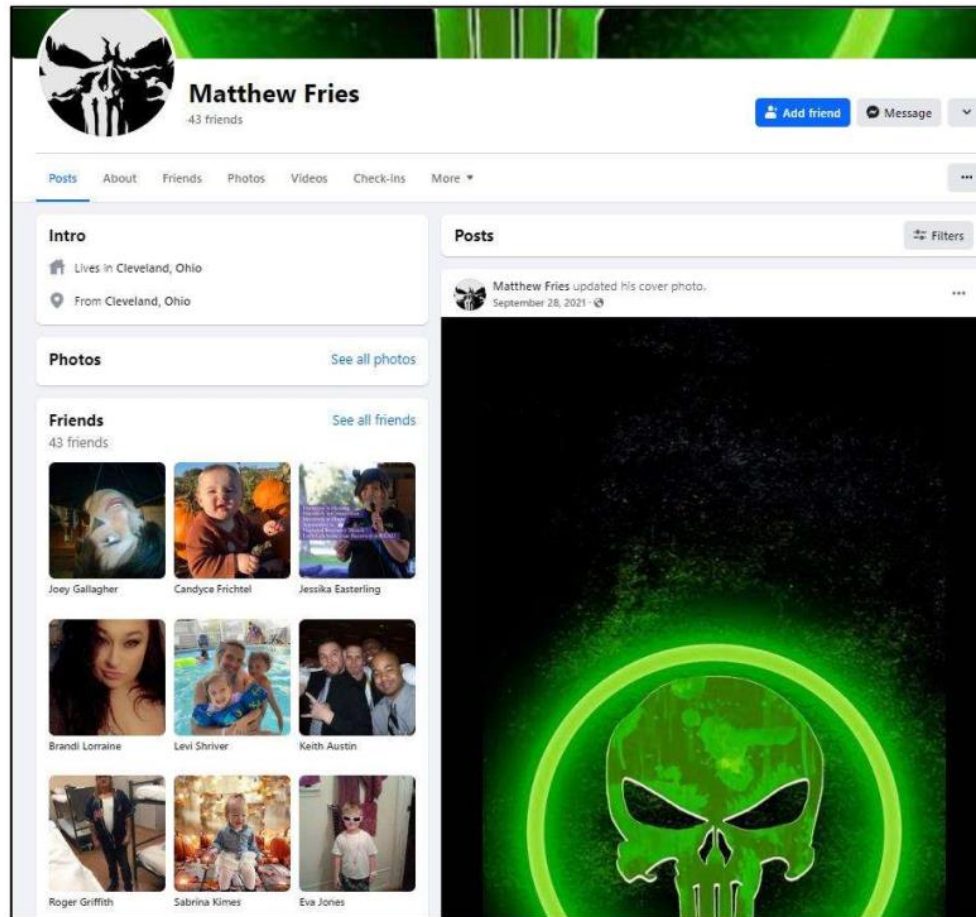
Matthew Fries
43 friends

Add friend
Message

Posts
About
Friends
Photos
Videos
Check-ins
More ▾

...

Intro
Lives in Cleveland, Ohio
From Cleveland, Ohio

Photos
See all photos

Friends
43 friends
See all friends

Joey Gallagher
Candyce Frichtel
Jessika Easterling
Brandi Lorraine
Levi Shriver
Keith Austin
Roger Griffith
Sabrina Kimes
Eva Jones

Posts
Filters

Matthew Fries updated his cover photo.
September 28, 2021 ·
...